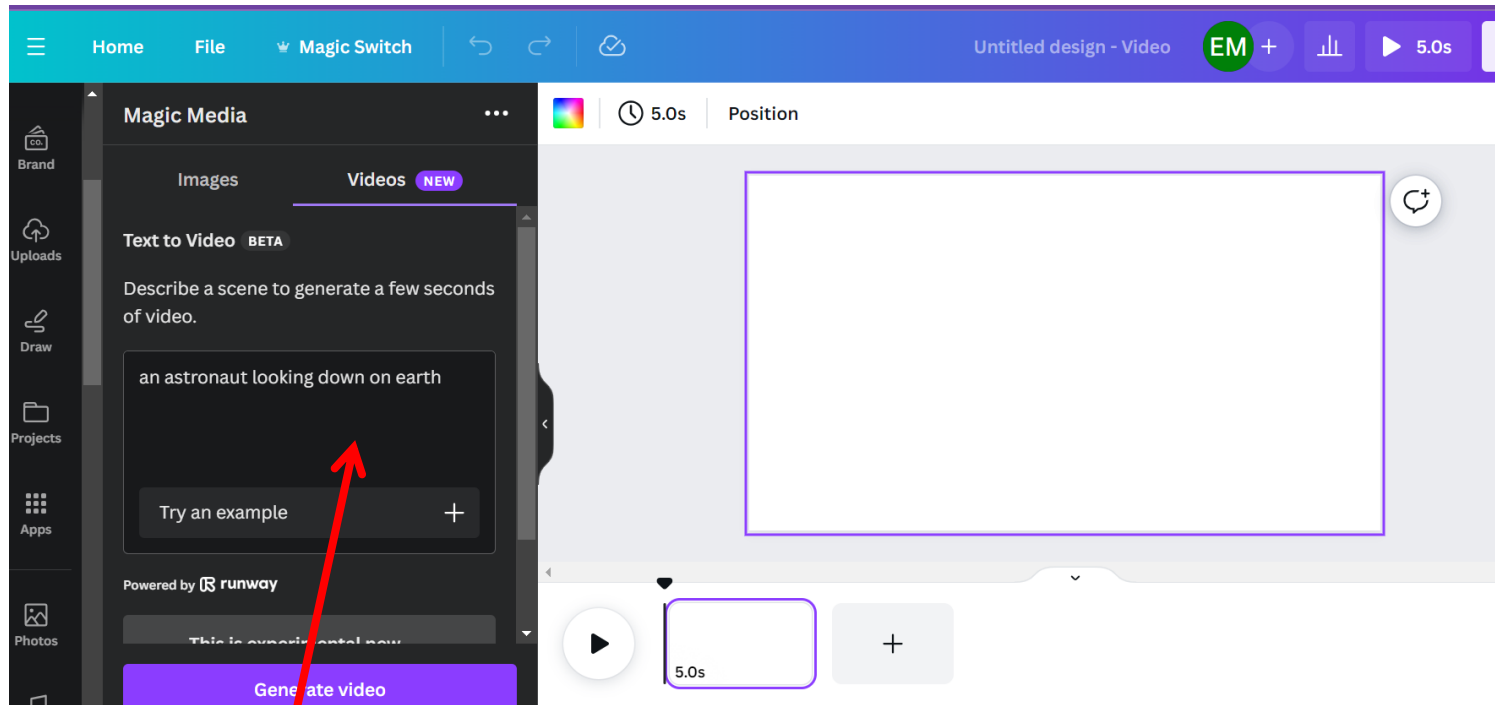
Home File Magic Switch

Untitled design - Video

EM

5.0s

Brand

Uploads

Draw

Projects

Apps

Photos

Magic Media

Images Videos NEW

Text to Video BETA

Describe a scene to generate a few seconds of video.

an astronaut looking down on earth

Try an example

Powered by runway

This is experi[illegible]ntal now

Gene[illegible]ate video

5.0s Position

5.0s